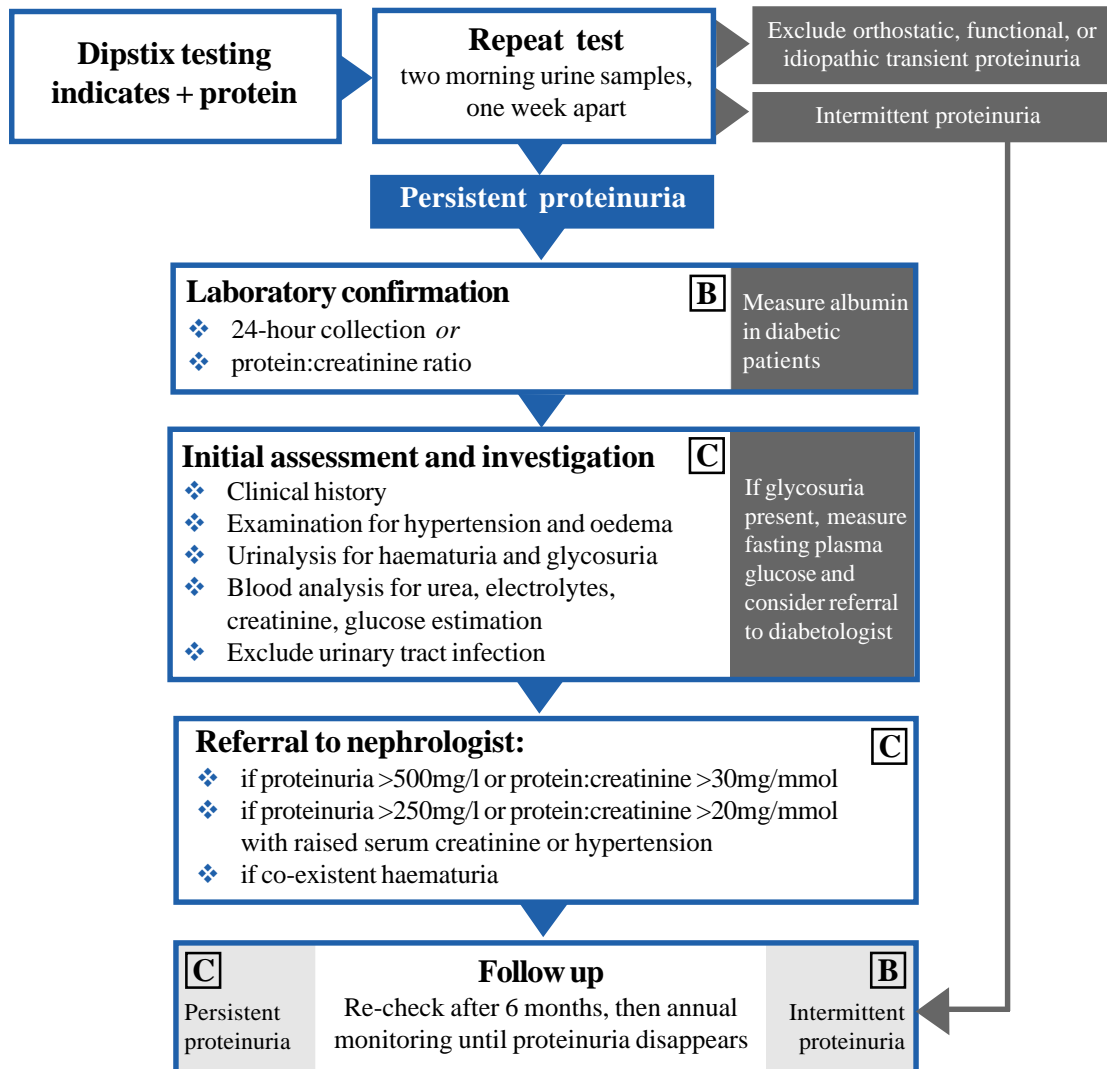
Dipstix testing indicates + protein

Repeat test
two morning urine samples, one week apart

Exclude orthostatic, functional, or idiopathic transient proteinuria

Intermittent proteinuria

Persistent proteinuria

Laboratory confirmation B
❖ 24-hour collection *or*
❖ protein:creatinine ratio

Measure albumin in diabetic patients

Initial assessment and investigation C
❖ Clinical history
❖ Examination for hypertension and oedema
❖ Urinalysis for haematuria and glycosuria
❖ Blood analysis for urea, electrolytes, creatinine, glucose estimation
❖ Exclude urinary tract infection

If glycosuria present, measure fasting plasma glucose and consider referral to diabetologist

Referral to nephrologist: C
❖ if proteinuria >500mg/l or protein:creatinine >30mg/mmol
❖ if proteinuria >250mg/l or protein:creatinine >20mg/mmol with raised serum creatinine or hypertension
❖ if co-existent haematuria

C
Persistent proteinuria

Follow up
Re-check after 6 months, then annual monitoring until proteinuria disappears

B
Intermittent proteinuria